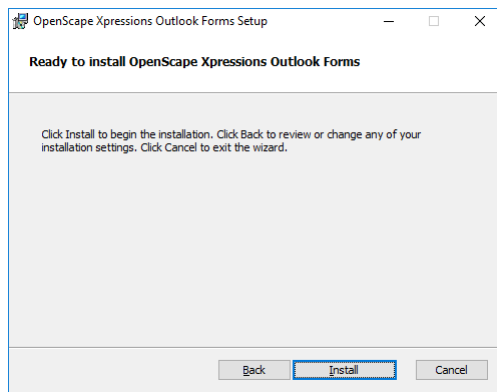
OpenScape Xpressions Outlook Forms Setup

Ready to install OpenScape Xpressions Outlook Forms

Click Install to begin the installation. Click Back to review or change any of your installation settings. Click Cancel to exit the wizard.

Back Install Cancel